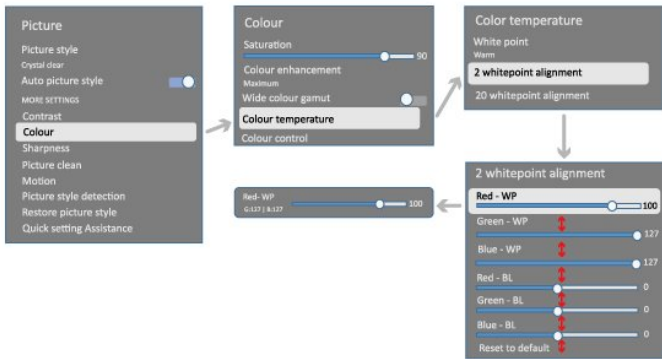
Picture
Picture style
Crystal clear
Auto picture style
MORE SETTINGS
Contrast
Colour
Sharpness
Picture clean
Motion
Picture style detection
Restore picture style
Quick setting Assistance

Colour
Saturation
90
Colour enhancement
Maximum
Wide colour gamut
Colour temperature
Colour control

Color temperature
White point
Warm
2 whitepoint alignment
20 whitepoint alignment

2 whitepoint alignment
Red - WP
100
Green - WP
127
Blue - WP
127
Red - BL
0
Green - BL
0
Blue - BL
0
Reset to default

Red- WP
G:127 | B:127
100